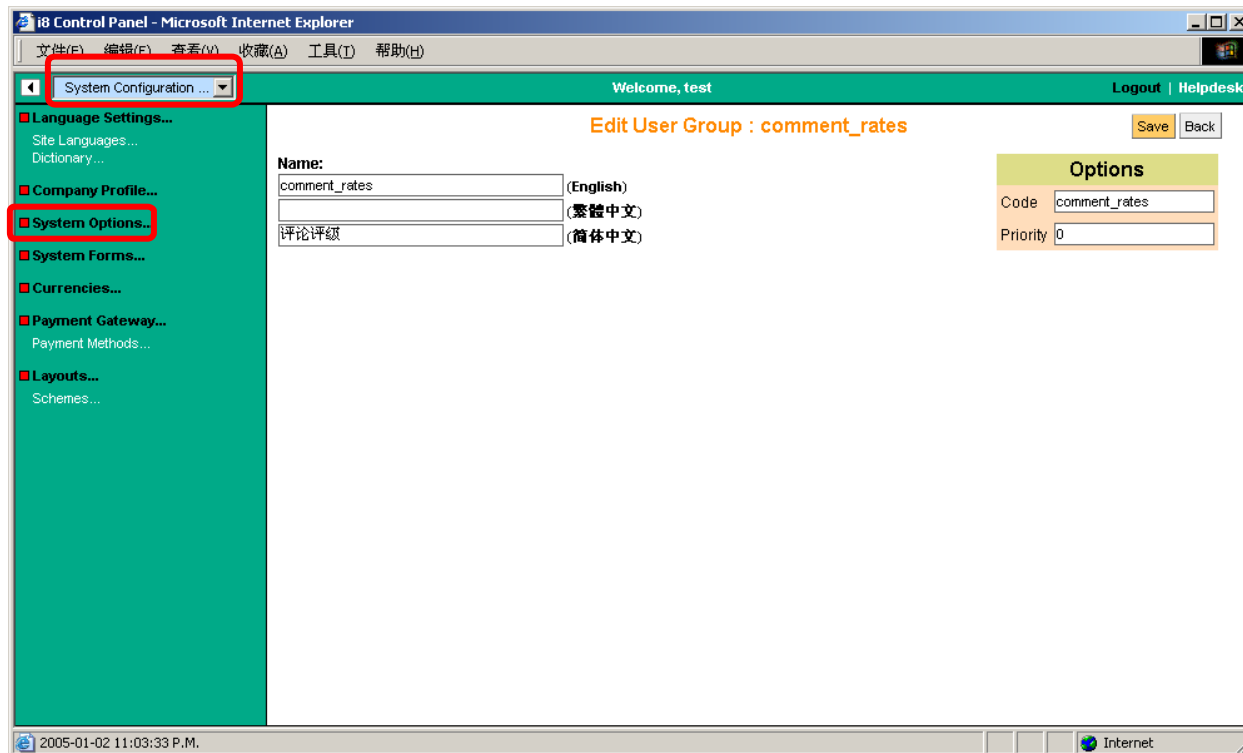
i8 Control Panel - Microsoft Internet Explorer

文件(F) 编辑(E) 查看(V) 收藏(A) 工具(T) 帮助(H)

System Configuration ...

Welcome, test

Logout | Helpdesk

Language Settings...
Site Languages...
Dictionary...

Company Profile...

System Options...

System Forms...

Currencies...

Payment Gateway...
Payment Methods...

Layouts...
Schemes...

Edit User Group : comment_rates

Save Back

Name:

comment_rates (English)

(繁體中文)

评论评级 (简体中文)

Options

Code comment_rates

Priority 0

2005-01-02 11:03:33 P.M.

Internet